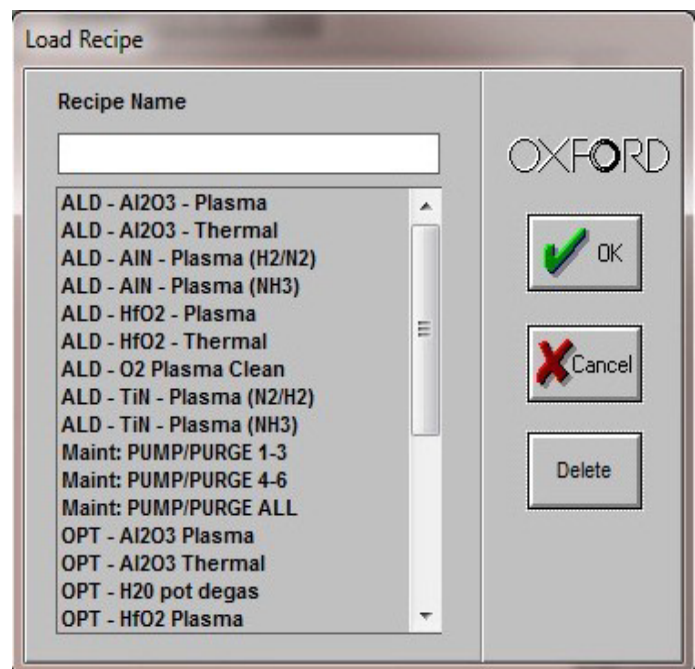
Load Recipe

Recipe Name

OXFORD

ALD - Al2O3 - Plasma
ALD - Al2O3 - Thermal
ALD - AlN - Plasma (H2/N2)
ALD - AlN - Plasma (NH3)
ALD - HfO2 - Plasma
ALD - HfO2 - Thermal
ALD - O2 Plasma Clean
ALD - TiN - Plasma (N2/H2)
ALD - TiN - Plasma (NH3)
Maint: PUMP/PURGE 1-3
Maint: PUMP/PURGE 4-6
Maint: PUMP/PURGE ALL
OPT - Al2O3 Plasma
OPT - Al2O3 Thermal
OPT - H20 pot degas
OPT - HfO2 Plasma

OK

Cancel

Delete